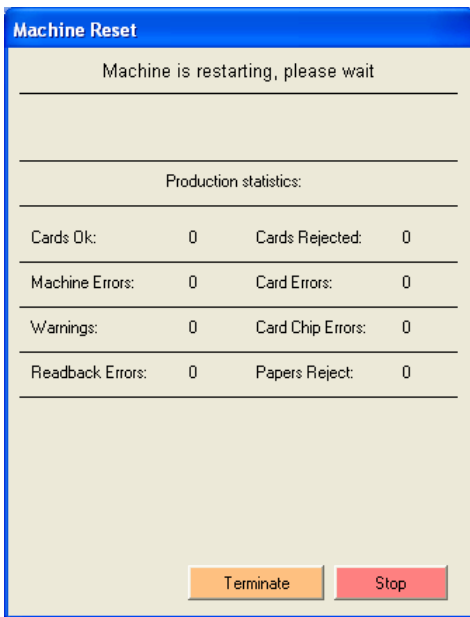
Machine Reset

Machine is restarting, please wait

Production statistics:

| | | | |
|---|---|---|---|
| Cards Ok: | 0 | Cards Rejected: | 0 |
| Machine Errors: | 0 | Card Errors: | 0 |
| Warnings: | 0 | Card Chip Errors: | 0 |
| Readback Errors: | 0 | Papers Reject: | 0 |

Terminate

Stop